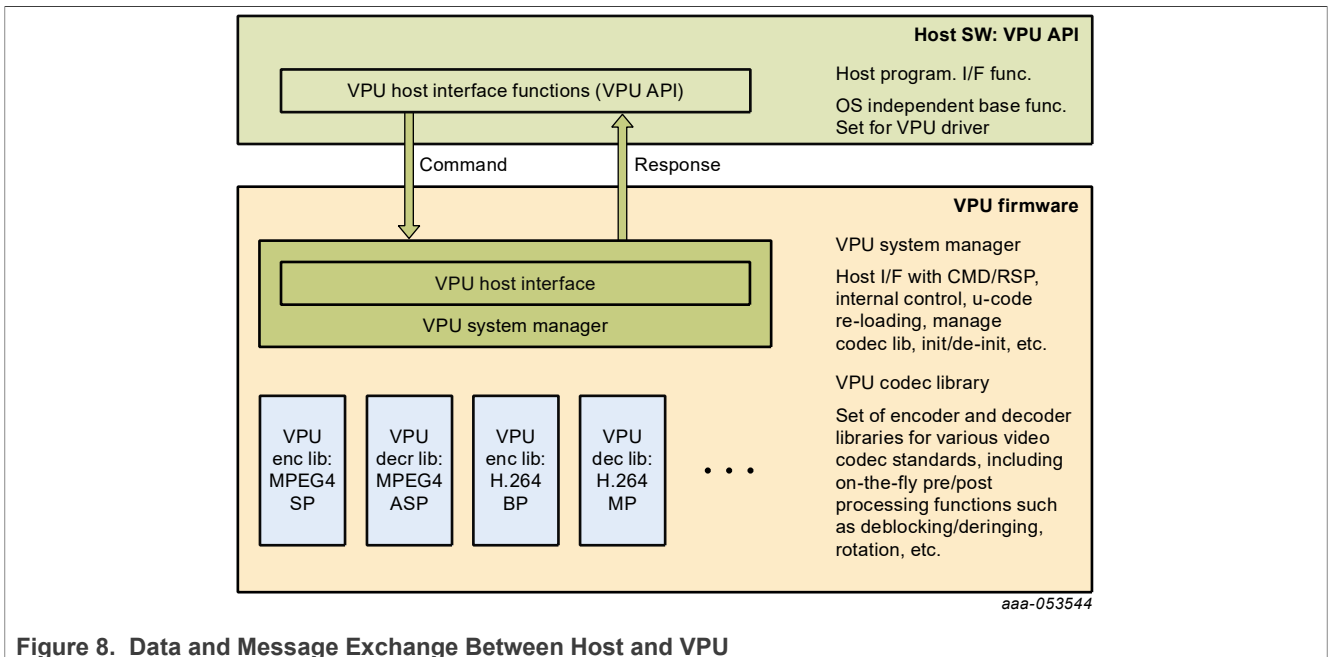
Host SW: VPU API

VPU host interface functions (VPU API)

Host program. I/F func.

OS independent base func. Set for VPU driver

Command

Response

VPU firmware

VPU host interface

VPU system manager

VPU system manager

Host I/F with CMD/RSP, internal control, u-code re-loading, manage codec lib, init/de-init, etc.

VPU codec library

Set of encoder and decoder libraries for various video codec standards, including on-the-fly pre/post processing functions such as deblocking/deringing, rotation, etc.

VPU enc lib: MPEG4 SP

VPU decr lib: MPEG4 ASP

VPU enc lib: H.264 BP

VPU dec lib: H.264 MP

. . .

aaa-053544

Figure 8. Data and Message Exchange Between Host and VPU